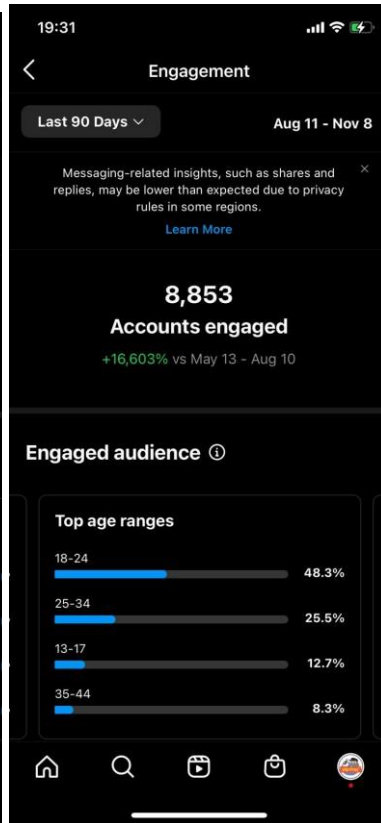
19:31

Engagement

Last 90 Days

Aug 11 - Nov 8

Messaging-related insights, such as shares and replies, may be lower than expected due to privacy rules in some regions.

Learn More

8,853

Accounts engaged

+16,603% vs May 13 - Aug 10

Engaged audience

Top age ranges

18-24 48.3%

25-34 25.5%

13-17 12.7%

35-44 8.3%